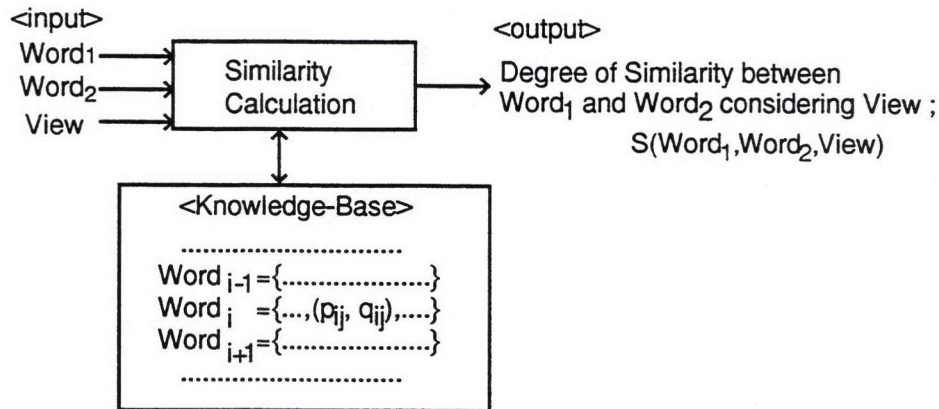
<input>

Word$_1$

Word$_2$

View

Similarity Calculation

<output>

Degree of Similarity between Word$_1$ and Word$_2$ considering View ;

S(Word$_1$,Word$_2$,View)

<Knowledge-Base>

..............................

Word $_{i-1}$ ={.....................}

Word $_i$ ={...,($p_{ij}$, $q_{ij}$),....}

Word $_{i+1}$ ={.....................}

..............................